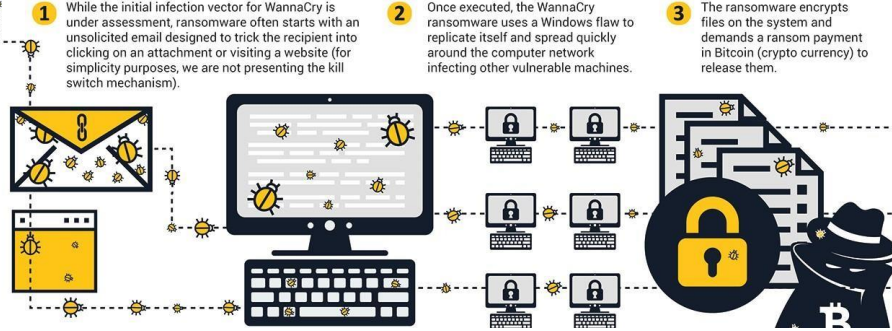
1 While the initial infection vector for WannaCry is under assessment, ransomware often starts with an unsolicited email designed to trick the recipient into clicking on an attachment or visiting a website (for simplicity purposes, we are not presenting the kill switch mechanism).

2 Once executed, the WannaCry ransomware uses a Windows flaw to replicate itself and spread quickly around the computer network infecting other vulnerable machines.

3 The ransomware encrypts files on the system and demands a ransom payment in Bitcoin (crypto currency) to release them.